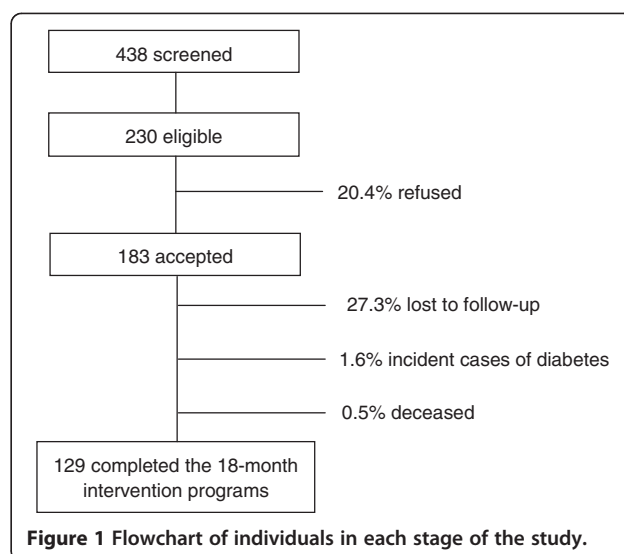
438 screened

230 eligible

20.4% refused

183 accepted

27.3% lost to follow-up

1.6% incident cases of diabetes

0.5% deceased

129 completed the 18-month intervention programs

**Figure 1 Flowchart of individuals in each stage of the study.**